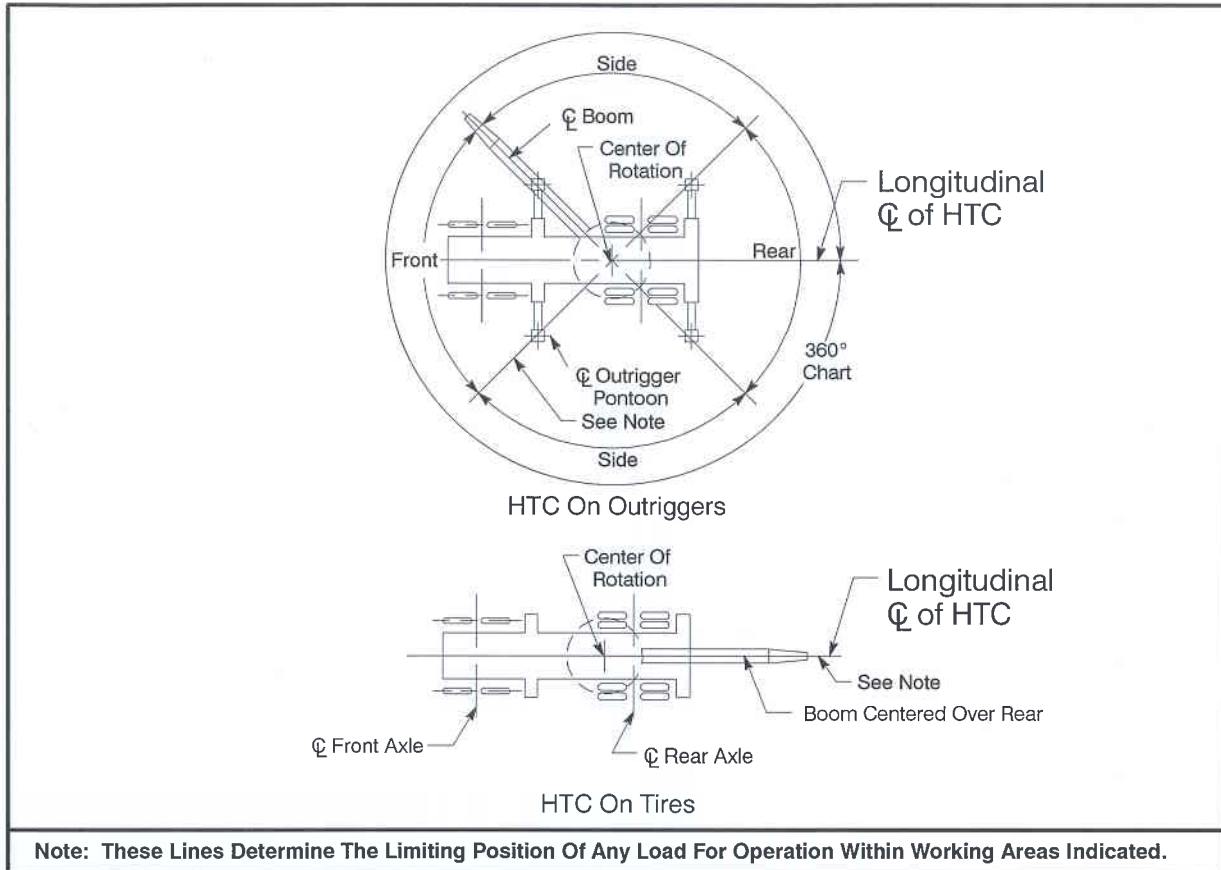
Side

℄ Boom

Center Of Rotation

Longitudinal ℄ of HTC

Front

Rear

360° Chart

℄ Outrigger Pontoon

See Note

Side

HTC On Outriggers

Center Of Rotation

Longitudinal ℄ of HTC

See Note

Boom Centered Over Rear

℄ Front Axle

℄ Rear Axle

HTC On Tires

Note: These Lines Determine The Limiting Position Of Any Load For Operation Within Working Areas Indicated.